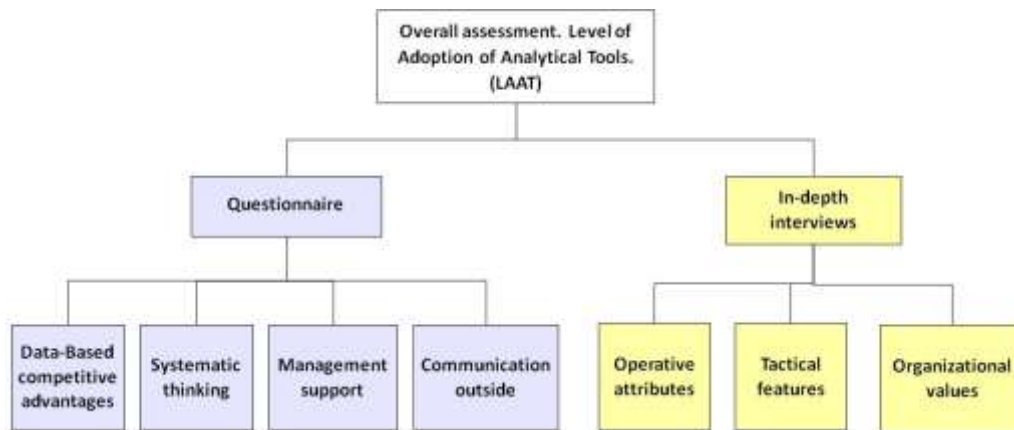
Overall assessment. Level of Adoption of Analytical Tools. (LAAT)

Questionnaire

In-depth interviews

Data-Based competitive advantages

Systematic thinking

Management support

Communication outside

Operative attributes

Tactical features

Organizational values